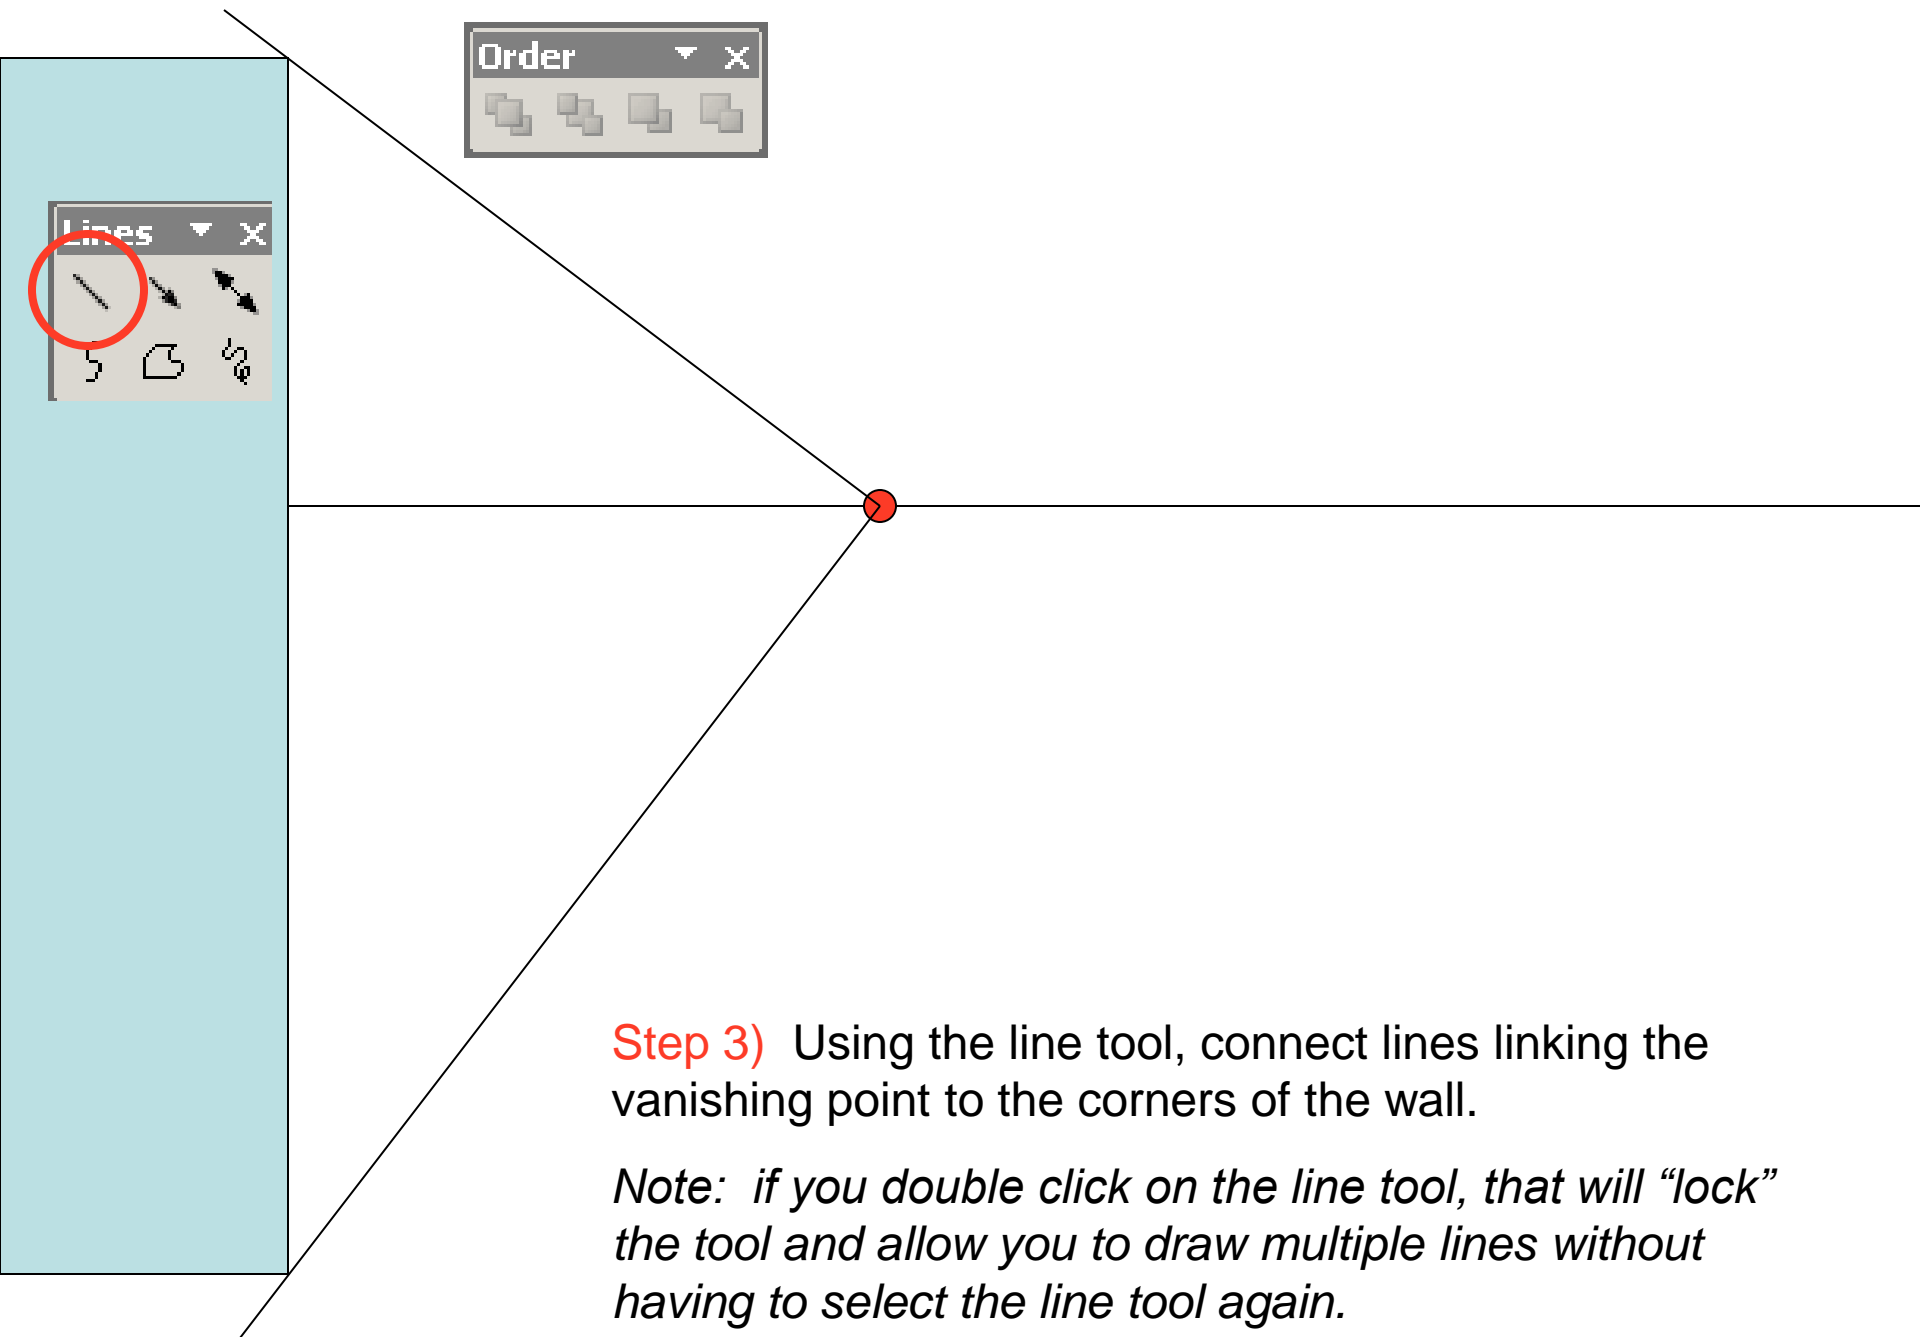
Order

Lines

Step 3) Using the line tool, connect lines linking the vanishing point to the corners of the wall.

Note: if you double click on the line tool, that will “lock” the tool and allow you to draw multiple lines without having to select the line tool again.